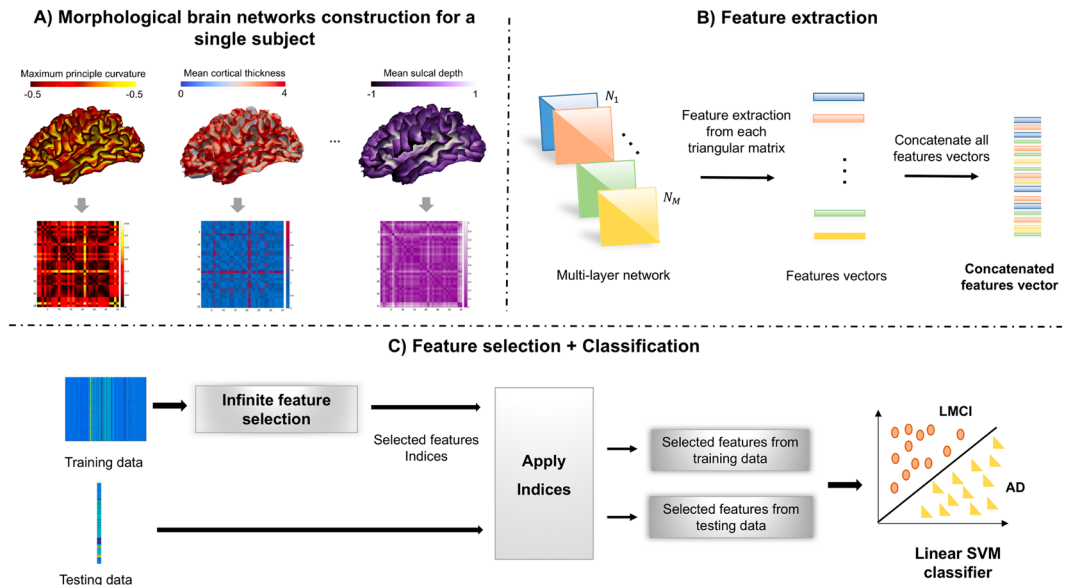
A) Morphological brain networks construction for a single subject

Maximum principle curvature
-0.5 -0.5

Mean cortical thickness
0 4

Mean sulcal depth
-1 1

...

B) Feature extraction

$N_1$

$N_M$

Multi-layer network

Feature extraction from each triangular matrix

Features vectors

Concatenate all features vectors

Concatenated features vector

C) Feature selection + Classification

Training data

Infinite feature selection

Selected features Indices

Apply Indices

Selected features from training data

Selected features from testing data

Testing data

LMCI

AD

Linear SVM classifier